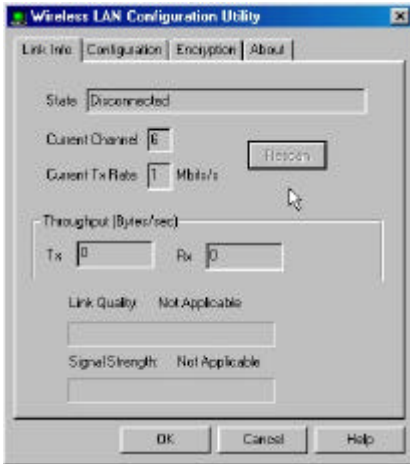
Wireless LAN Configuration Utility

Link Info | Configuration | Encryption | About

State Disconnected

Current Channel 6

Current Tx Rate 1 Mbits/s

Rescan

Throughput (Bytes/sec)

Tx 0 Rx 0

Link Quality: Not Applicable

Signal Strength: Not Applicable

OK Cancel Help